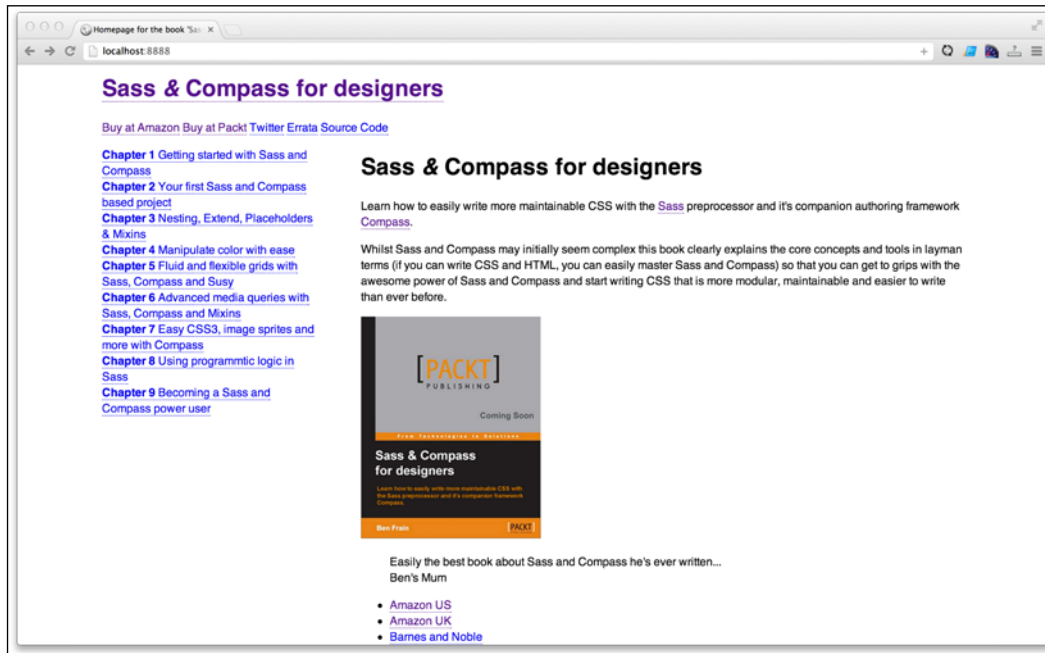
Homepage for the book 'Sas ×

localhost:8888

Sass & Compass for designers

Buy at Amazon Buy at Packt Twitter Errata Source Code

**Chapter 1** Getting started with Sass and Compass
**Chapter 2** Your first Sass and Compass based project
**Chapter 3** Nesting, Extend, Placeholders & Mixins
**Chapter 4** Manipulate color with ease
**Chapter 5** Fluid and flexible grids with Sass, Compass and Susy
**Chapter 6** Advanced media queries with Sass, Compass and Mixins
**Chapter 7** Easy CSS3, image sprites and more with Compass
**Chapter 8** Using programmtic logic in Sass
**Chapter 9** Becoming a Sass and Compass power user

Sass & Compass for designers

Learn how to easily write more maintainable CSS with the Sass preprocessor and it's companion authoring framework Compass.

Whilst Sass and Compass may initially seem complex this book clearly explains the core concepts and tools in layman terms (if you can write CSS and HTML, you can easily master Sass and Compass) so that you can get to grips with the awesome power of Sass and Compass and start writing CSS that is more modular, maintainable and easier to write than ever before.

[PACKT] PUBLISHING

Coming Soon

From Technologies to Solutions

Sass & Compass for designers

Learn how to easily write more maintainable CSS with the Sass preprocessor and it's companion framework Compass.

Ben Frain

PACKT

Easily the best book about Sass and Compass he's ever written...
Ben's Mum

- Amazon US
- Amazon UK
- Barnes and Noble